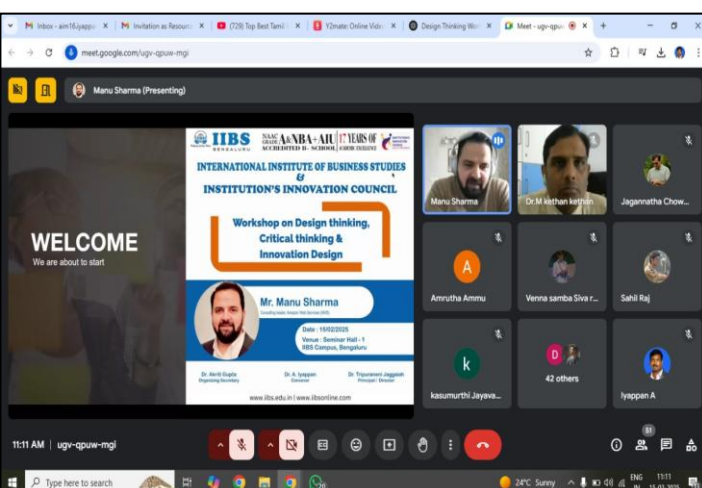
Inbox - aim16iyappu | Invitation as Resource | (729) Top Best Tamil | Y2mate: Online Vide | Design Thinking Wor | Meet - ugv-qpuw

meet.google.com/ugv-qpuw-mgi

Manu Sharma (Presenting)

WELCOME
We are about to start

IIBS BENGALURU
NAAC GRADE A& ACCREDITED B-SCHOOL NBA+AIU 17 YEARS OF
INTERNATIONAL INSTITUTE OF BUSINESS STUDIES
&
INSTITUTION'S INNOVATION COUNCIL

Workshop on Design thinking, Critical thinking & Innovation Design

Mr. Manu Sharma

Date : 15/02/2025
Venue : Seminar Hall - 1
IIBS Campus, Bengaluru

Dr. Akriti Gupta
Organizing Secretary

Dr. A. Iyappan
Convenor

Dr. Tripuraneni Jaggaiah
Principal / Director

www.iibs.edu.in | www.iibsonline.com

Manu Sharma

Dr.M kethan kethan

Jagannatha Chow...

A
Amrutha Ammu

Venna samba Siva r...

Sahil Raj

k
kasumurthi Jayava...

D
42 others

Iyappan A

11:11 AM | ugv-qpuw-mgi

51

Type here to search

24°C Sunny

ENG IN

11:11
15-02-2025